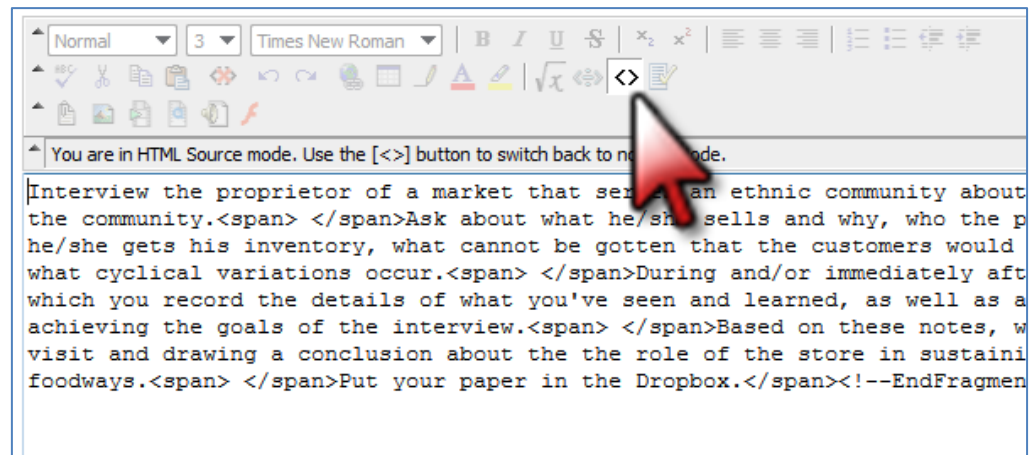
Normal
3
Times New Roman
B I U S $x_2$ $x^2$

<>

You are in HTML Source mode. Use the [<>] button to switch back to no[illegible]ode.

Interview the proprietor of a market that ser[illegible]an ethnic community about the community.<span> </span>Ask about what he/sh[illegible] sells and why, who the p he/she gets his inventory, what cannot be gotten that the customers would what cyclical variations occur.<span> </span>During and/or immediately aft which you record the details of what you've seen and learned, as well as a achieving the goals of the interview.<span> </span>Based on these notes, w visit and drawing a conclusion about the the role of the store in sustaini foodways.<span> </span>Put your paper in the Dropbox.</span><!--EndFragmen